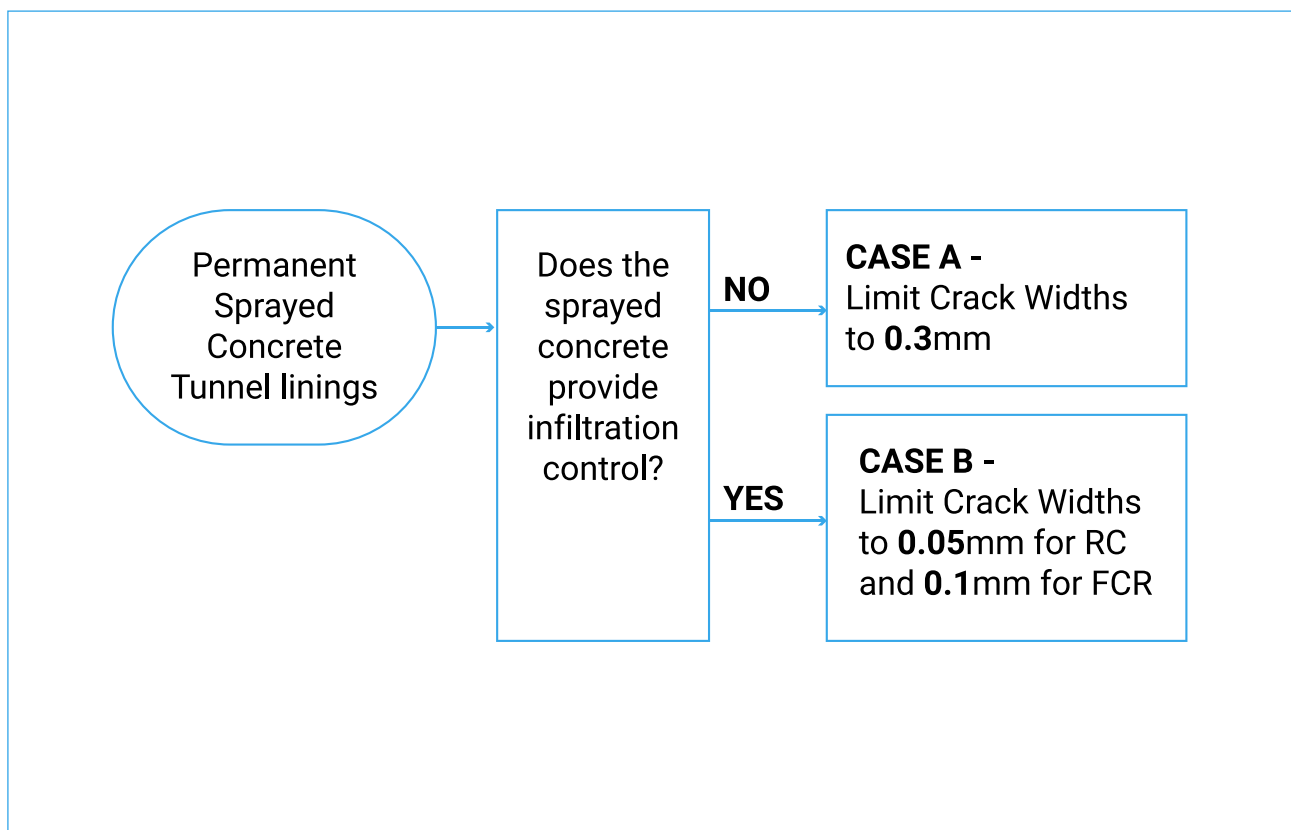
Permanent Sprayed Concrete Tunnel linings

Does the sprayed concrete provide infiltration control?

NO

CASE A -
Limit Crack Widths to 0.3mm

YES

CASE B -
Limit Crack Widths to 0.05mm for RC and 0.1mm for FCR